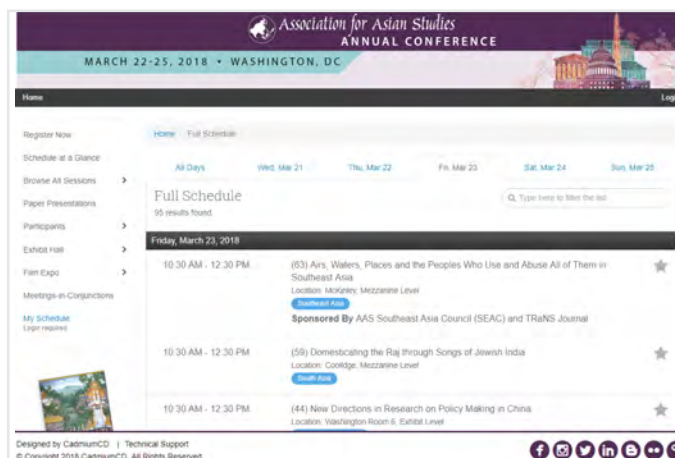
Association for Asian Studies
ANNUAL CONFERENCE

MARCH 22-25, 2018 • WASHINGTON, DC

Home

Log

Register Now

Schedule at a Glance

Browse All Sessions

Paper Presentations

Participants

Exhibit Hall

Film Expo

Meetings-in-Conjunctions

My Schedule
Login required

Home Full Schedule

All Days
Wed, Mar 21
Thu, Mar 22
Fri, Mar 23
Sat, Mar 24
Sun, Mar 25

Full Schedule
95 results found.

Type here to filter the list

Friday, March 23, 2018

10:30 AM - 12:30 PM
(63) Airs, Waters, Places and the Peoples Who Use and Abuse All of Them in Southeast Asia
Location: McKinley, Mezzanine Level
Southeast Asia
Sponsored By AAS Southeast Asia Council (SEAC) and TRaNS Journal

10:30 AM - 12:30 PM
(59) Domesticating the Raj through Songs of Jewish India
Location: Coolidge, Mezzanine Level
South Asia

10:30 AM - 12:30 PM
(44) New Directions in Research on Policy Making in China
Location: Washington Room 6, Exhibit Level

Designed by CadmiumCD | Technical Support
© Copyright 2018 CadmiumCD. All Rights Reserved.